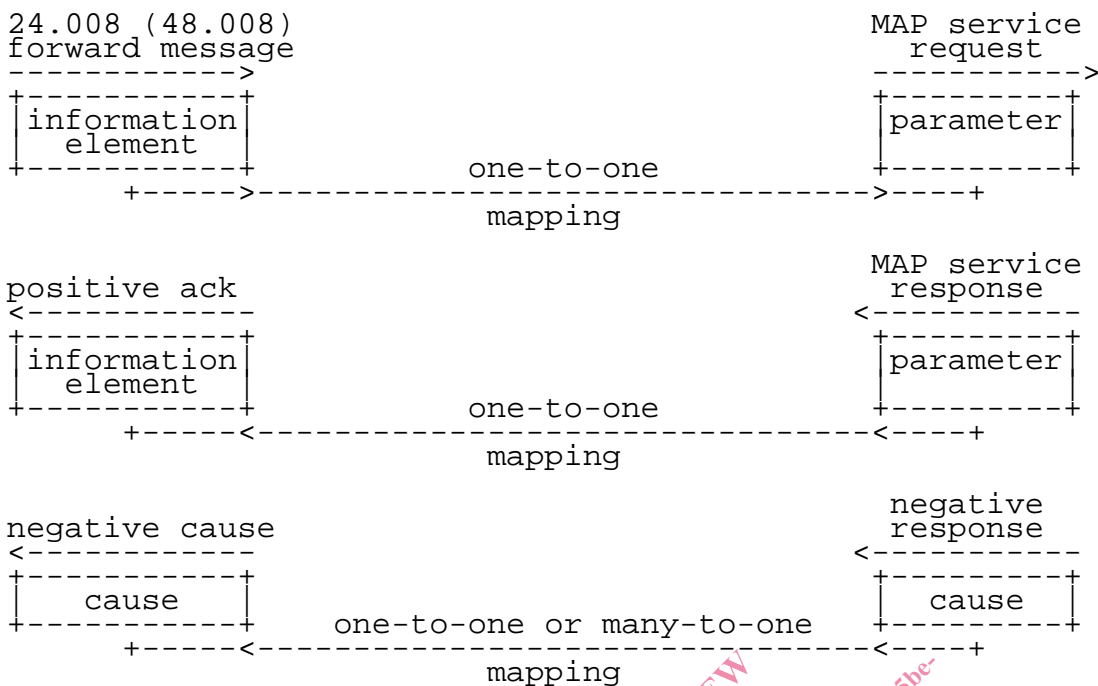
24.008 (48.008) forward message

MAP service request

information element

parameter

one-to-one mapping

positive ack

MAP service response

information element

parameter

one-to-one mapping

negative cause

negative response

cause

cause

one-to-one or many-to-one mapping